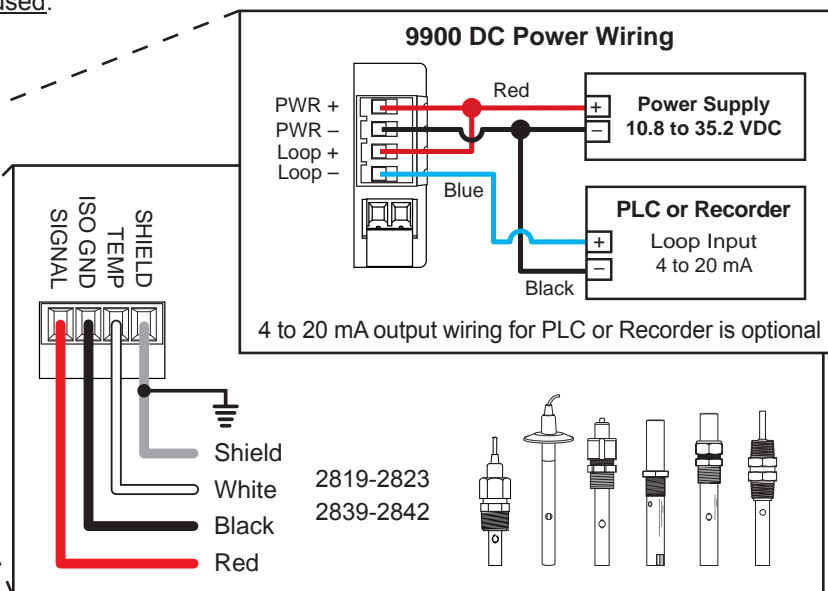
used.

9900 DC Power Wiring

PWR +
PWR –
Loop +
Loop –

Red

Blue

Black

Power Supply
10.8 to 35.2 VDC

+
–

PLC or Recorder
Loop Input
4 to 20 mA

+
–

4 to 20 mA output wiring for PLC or Recorder is optional

SIGNAL
ISO GND
TEMP
SHIELD

Shield
White
Black
Red

2819-2823
2839-2842